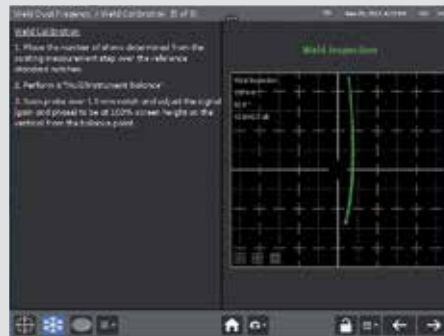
Weld Dual Frequency / Weld Calibration (8 of 9)

Weld Calibration:

1. Place the number of shims determined from the coating measurement step over the reference standard notches.

2. Perform a "Pre-Instrument Balance".

3. Scan probe over 1.0 mm notch and adjust the signal gain and phase to be at 100% screen height on the vertical from the balance point.

Weld Inspection

Weld Inspection
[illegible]
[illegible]
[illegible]